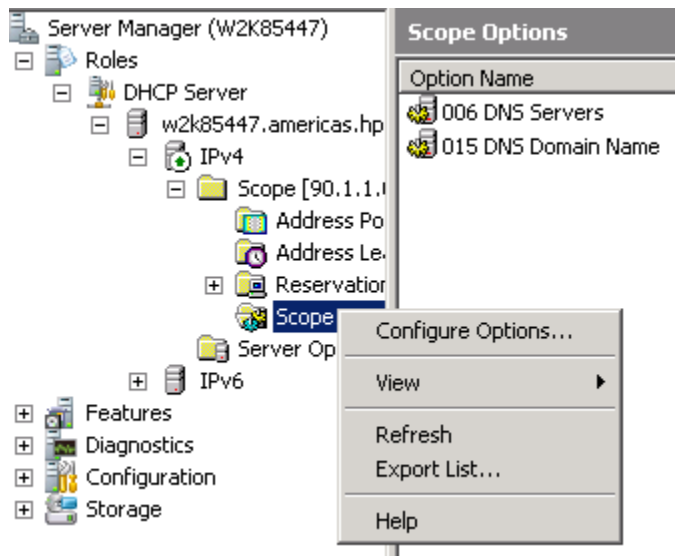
Server Manager (W2K85447)
Roles
DHCP Server
w2k85447.americas.hp
IPv4
Scope [90.1.1.
Address Po
Address Le
Reservatior
Scope
Server Op
IPv6
Features
Diagnostics
Configuration
Storage

Scope Options

Option Name
006 DNS Servers
015 DNS Domain Name

Configure Options...
View
Refresh
Export List...
Help